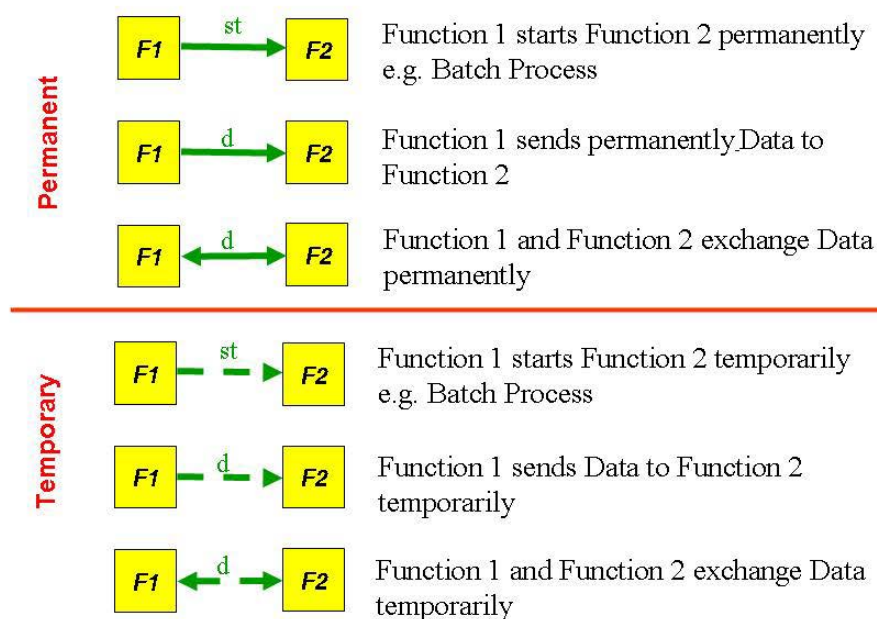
Permanent

F1 st F2

Function 1 starts Function 2 permanently e.g. Batch Process

F1 d F2

Function 1 sends permanently Data to Function 2

F1 d F2

Function 1 and Function 2 exchange Data permanently

Temporary

F1 st F2

Function 1 starts Function 2 temporarily e.g. Batch Process

F1 d F2

Function 1 sends Data to Function 2 temporarily

F1 d F2

Function 1 and Function 2 exchange Data temporarily